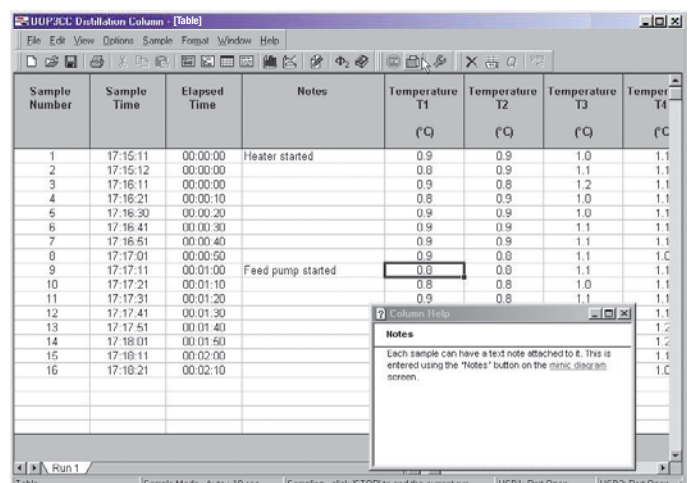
UOP3CC Distillation Column - [Table]

File Edit View Options Sample Format Window Help

| Sample Number | Sample Time | Elapsed Time | Notes | Temperature T1 (°C) | Temperature T2 (°C) | Temperature T3 (°C) | Temper T4 (°C |
|---|---|---|---|---|---|---|---|
| 1 | 17:15:11 | 00:00:00 | Heater started | 0.9 | 0.9 | 1.0 | 1.1 |
| 2 | 17:15:12 | 00:00:00 | | 0.8 | 0.9 | 1.1 | 1.1 |
| 3 | 17:16:11 | 00:00:00 | | 0.9 | 0.8 | 1.2 | 1.1 |
| 4 | 17:16:21 | 00:00:10 | | 0.8 | 0.9 | 1.0 | 1.1 |
| 5 | 17:16:30 | 00:00:20 | | 0.9 | 0.9 | 1.0 | 1.1 |
| 6 | 17:16:41 | 00:00:30 | | 0.9 | 0.9 | 1.1 | 1.1 |
| 7 | 17:16:51 | 00:00:40 | | 0.9 | 0.9 | 1.1 | 1.1 |
| 8 | 17:17:01 | 00:00:50 | | 0.9 | 0.8 | 1.1 | 1.0 |
| 9 | 17:17:11 | 00:01:00 | Feed pump started | 0.8 | 0.8 | 1.1 | 1.1 |
| 10 | 17:17:21 | 00:01:10 | | 0.8 | 0.8 | 1.0 | 1.1 |
| 11 | 17:17:31 | 00:01:20 | | 0.9 | 0.8 | 1.1 | 1.1 |
| 12 | 17:17:41 | 00:01:30 | | | | | 1.1 |
| 13 | 17:17:51 | 00:01:40 | | | | | 1.2 |
| 14 | 17:18:01 | 00:01:50 | | | | | 1.2 |
| 15 | 17:18:11 | 00:02:00 | | | | | 1.1 |
| 16 | 17:18:21 | 00:02:10 | | | | | 1.0 |

Column Help

Notes

Each sample can have a text note attached to it. This is entered using the "Notes" button on the mimic diagram screen.

Run 1

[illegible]